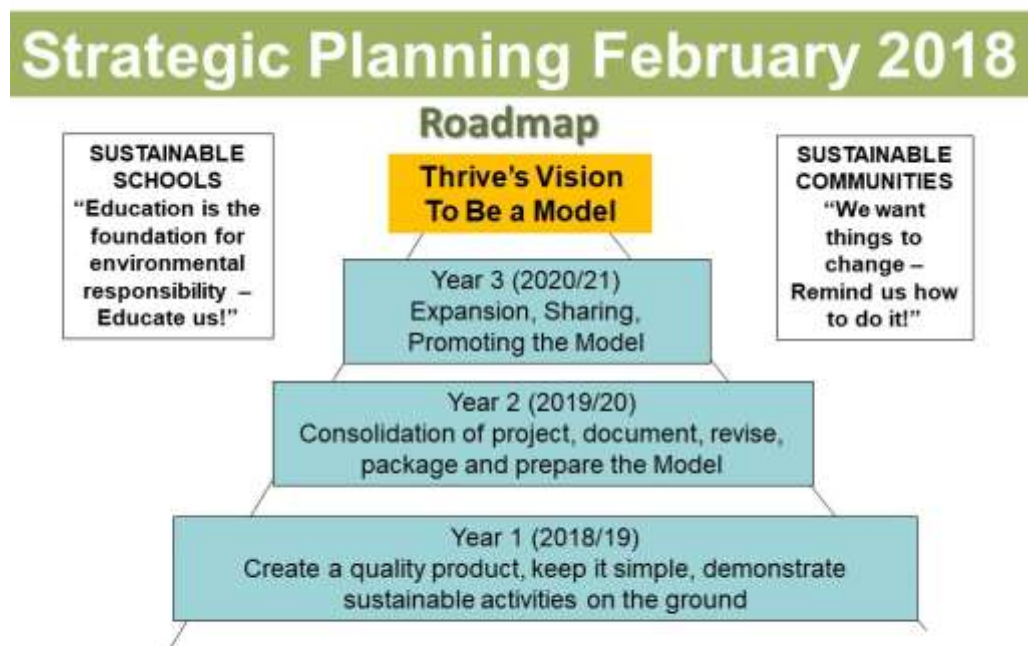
Strategic Planning February 2018

Roadmap

SUSTAINABLE SCHOOLS
"Education is the foundation for environmental responsibility – Educate us!"

Thrive's Vision
To Be a Model

SUSTAINABLE COMMUNITIES
"We want things to change – Remind us how to do it!"

Year 3 (2020/21)
Expansion, Sharing, Promoting the Model

Year 2 (2019/20)
Consolidation of project, document, revise, package and prepare the Model

Year 1 (2018/19)
Create a quality product, keep it simple, demonstrate sustainable activities on the ground